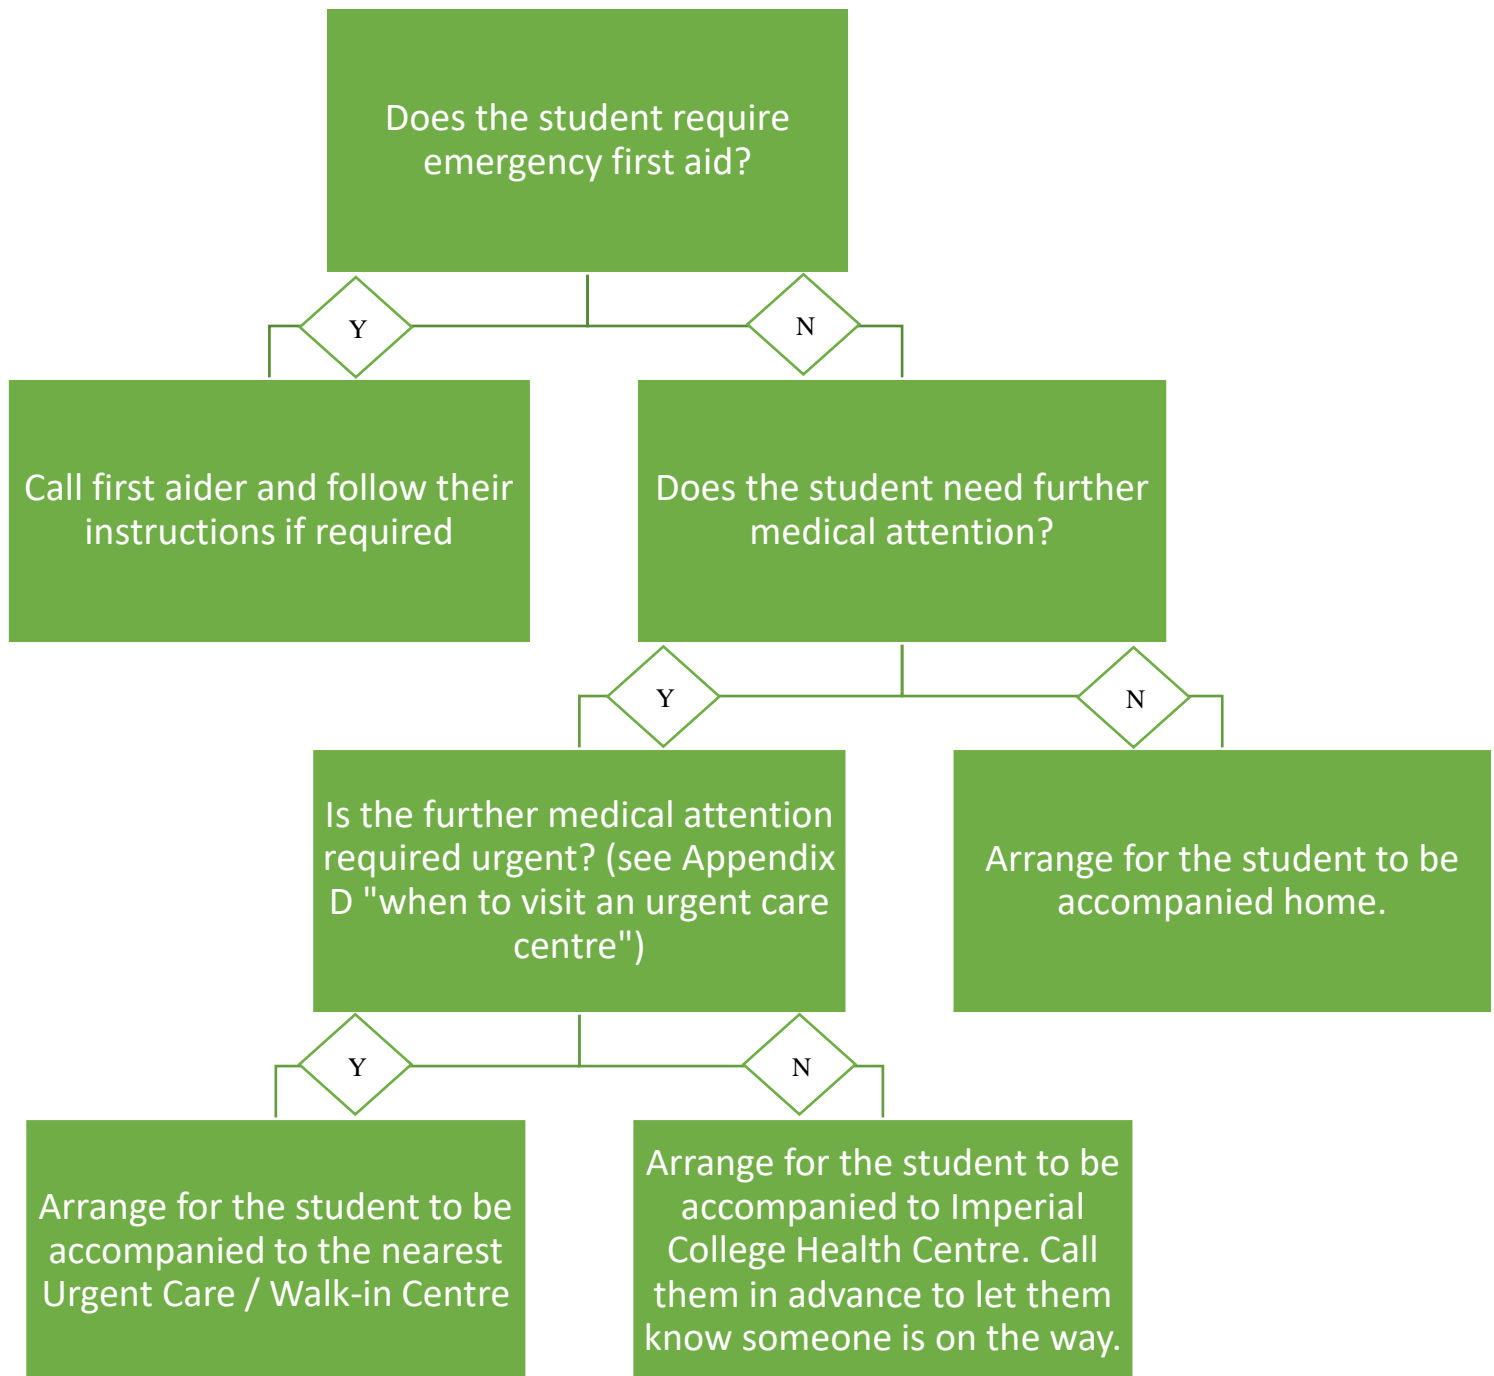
Does the student require emergency first aid?

Y

N

Call first aider and follow their instructions if required

Does the student need further medical attention?

Y

N

Is the further medical attention required urgent? (see Appendix D "when to visit an urgent care centre")

Arrange for the student to be accompanied home.

Y

N

Arrange for the student to be accompanied to the nearest Urgent Care / Walk-in Centre

Arrange for the student to be accompanied to Imperial College Health Centre. Call them in advance to let them know someone is on the way.